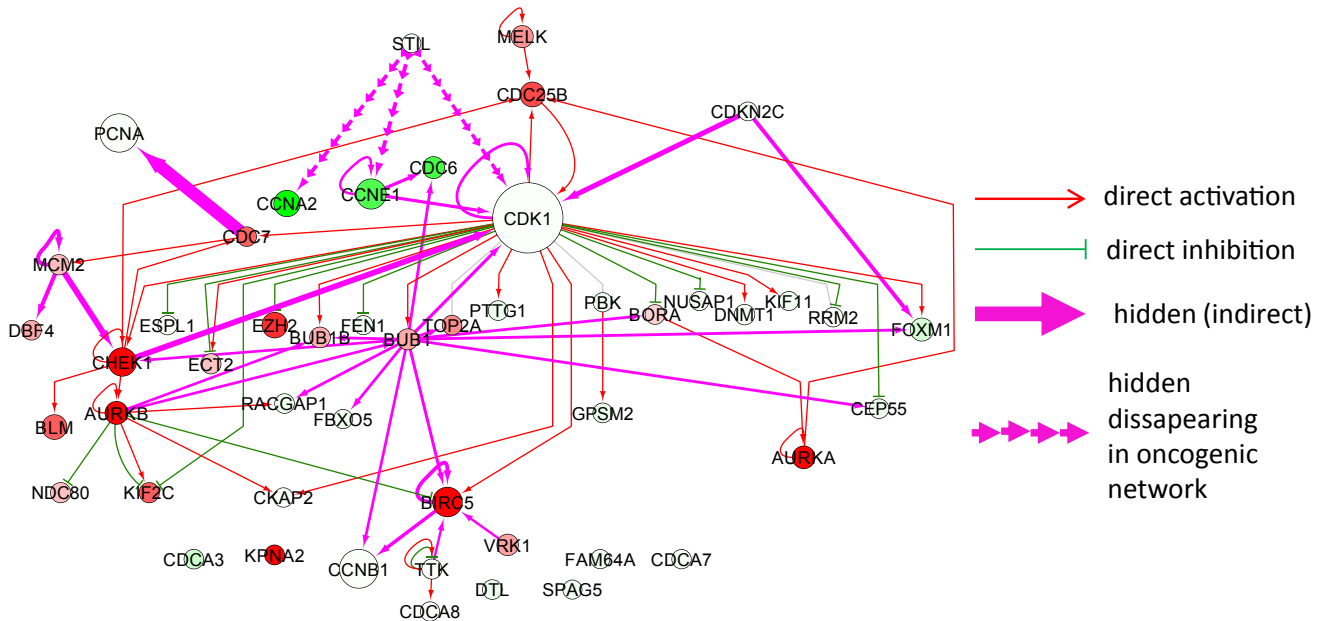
STIL
MELK
CDC25B
CDKN2C
PCNA
CCNA2
CCNE1
CDC6
CDK1
CDC7
MCM2
DBF4
ESPL1
EZH2
FEN1
BUB1B
TOP2A
PTTG1
PBK
NUSAP1
DNMT1
KIF11
RRM2
BORA
FOXM1
CHEK1
ECT2
BUB1
BLM
AURKB
RACGAP1
FBXO5
GPSM2
CEP55
AURKA
NDC80
KIF2C
CKAP2
BIRC5
VRK1
CDCA3
KPNA2
CCNB1
TTK
FAM64A
CDCA7
DTL
SPAG5
CDCA8

direct activation
direct inhibition
hidden (indirect)
hidden dissapearing in oncogenic network